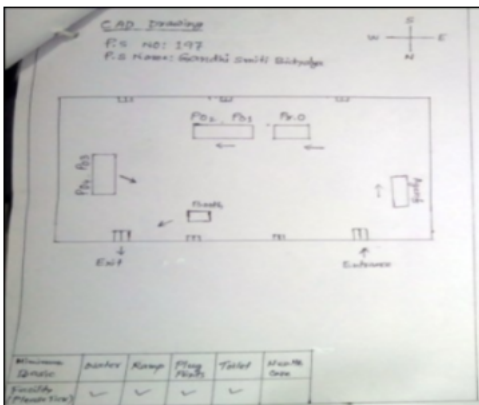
CAD Drawing

P.S No: 197

P.S Name: Gandhi Smriti Bidyalya

S

W E

N

PO2 PO1 PO

PO4 PO3

Ramp

Toilet

Exit

Entrance

| Minimum Basic | Water | Ramp | Play Facility | Toilet | Health Care |
|---|---|---|---|---|---|
| Facility (Yes/No) | ✓ | ✓ | ✓ | ✓ | |